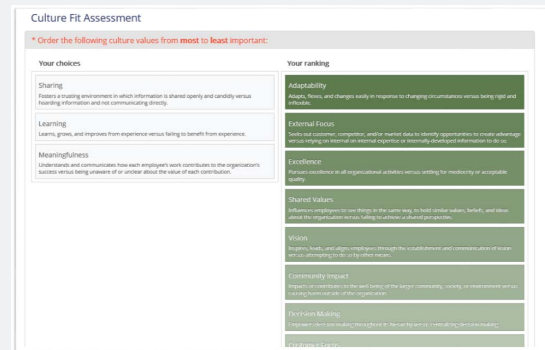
Culture Fit Assessment

* Order the following culture values from most to least important:

Your choices

Sharing
Fosters a trusting environment in which information is shared openly and candidly versus hoarding information and not communicating directly.

Learning
Learns, grows, and improves from experience versus failing to benefit from experience.

Meaningfulness
Understands and communicates how each employee's work contributes to the organization's success versus being unaware of or unclear about the value of each contribution.

Your ranking

Adaptability
Adapts, flexes, and changes easily in response to changing circumstances versus being rigid and inflexible.

External Focus
Seeks out customer, competitor, and/or market data to identify opportunities to create advantage versus relying on internal or internal expertise or internally-developed information to do so.

Excellence
Pursues excellence in all organizational activities versus settling for mediocrity or acceptable quality.

Shared Values
Influences employees to see things in the same way, to hold similar values, beliefs, and ideas about the organization versus failing to achieve a shared perspective.

Vision
Inspires, leads, and aligns employees through the establishment and communication of vision versus attempting to do so by other means.

Community Impact
Impacts or contributes to the well-being of the larger community, society, or environment versus causing harm outside of the organization.

Decision Making
Empowers decision making throughout the hierarchy versus centralizing decision making.

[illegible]